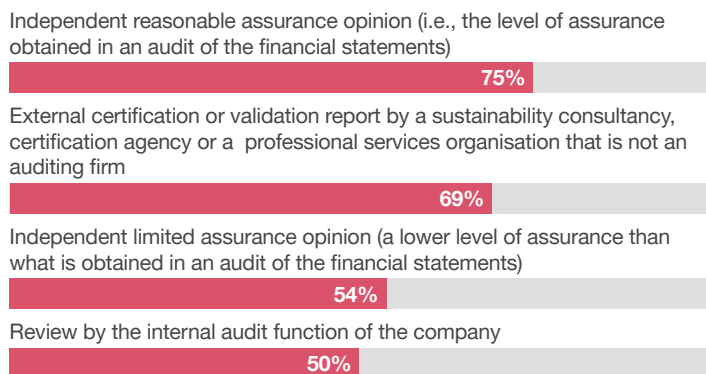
Independent reasonable assurance opinion (i.e., the level of assurance obtained in an audit of the financial statements)

75%

External certification or validation report by a sustainability consultancy, certification agency or a professional services organisation that is not an auditing firm

69%

Independent limited assurance opinion (a lower level of assurance than what is obtained in an audit of the financial statements)

54%

Review by the internal audit function of the company

50%